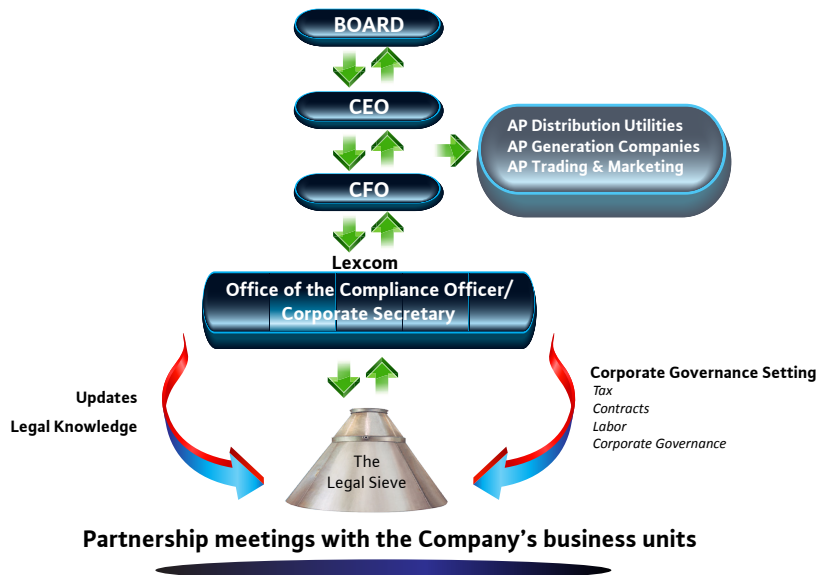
BOARD

CEO

AP Distribution Utilities
AP Generation Companies
AP Trading & Marketing

CFO

Lexcom

Office of the Compliance Officer/ Corporate Secretary

Updates

Legal Knowledge

Corporate Governance Setting
Tax
Contracts
Labor
Corporate Governance

The Legal Sieve

Partnership meetings with the Company's business units